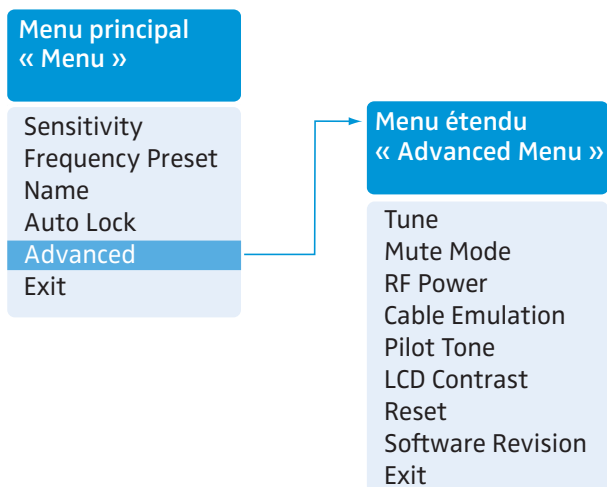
Menu principal
« Menu »

Sensitivity
Frequency Preset
Name
Auto Lock
Advanced
Exit

Menu étendu
« Advanced Menu »

Tune
Mute Mode
RF Power
Cable Emulation
Pilot Tone
LCD Contrast
Reset
Software Revision
Exit